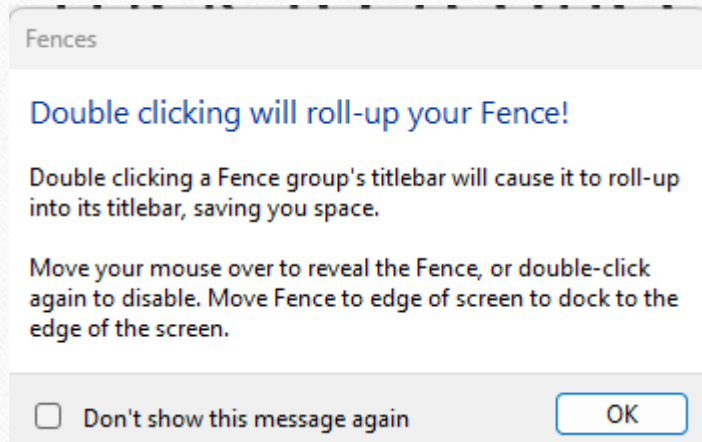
Fences

Double clicking will roll-up your Fence!

Double clicking a Fence group's titlebar will cause it to roll-up into its titlebar, saving you space.

Move your mouse over to reveal the Fence, or double-click again to disable. Move Fence to edge of screen to dock to the edge of the screen.

Don't show this message again

OK